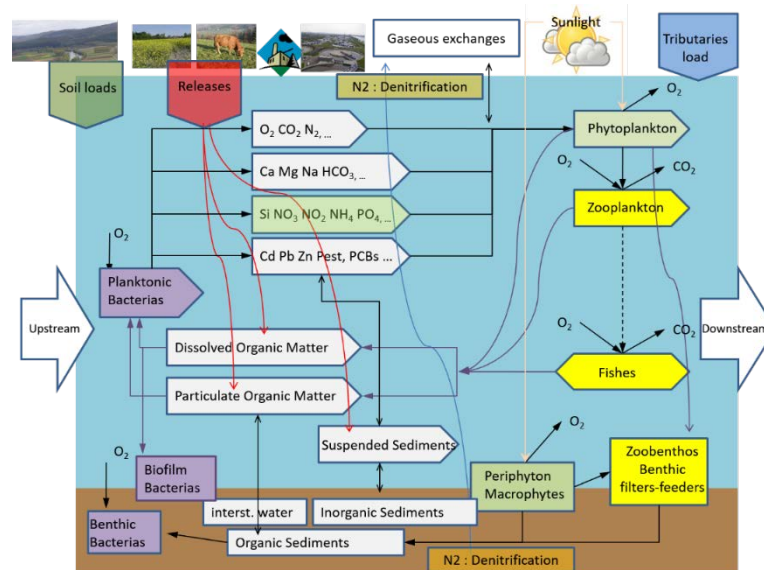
Gaseous exchanges

Sunlight

Tributaries load

Soil loads

Releases

N2 : Denitrification

$O_2$

$O_2$ $CO_2$ $N_2$, ...

Phytoplankton

Ca Mg Na $HCO_3$, ...

$O_2$

$CO_2$

Zooplankton

Si $NO_3$ $NO_2$ $NH_4$ $PO_4$, ...

$O_2$

Cd Pb Zn Pest, PCBs ...

Planktonic Bacterias

Upstream

$O_2$

$CO_2$

Downstream

Dissolved Organic Matter

Fishes

Particulate Organic Matter

$O_2$

Suspended Sediments

$O_2$

Biofilm Bacterias

Periphyton Macrophytes

Zoobenthos Benthic filters-feeders

interst. water

Inorganic Sediments

Benthic Bacterias

Organic Sediments

N2 : Denitrification